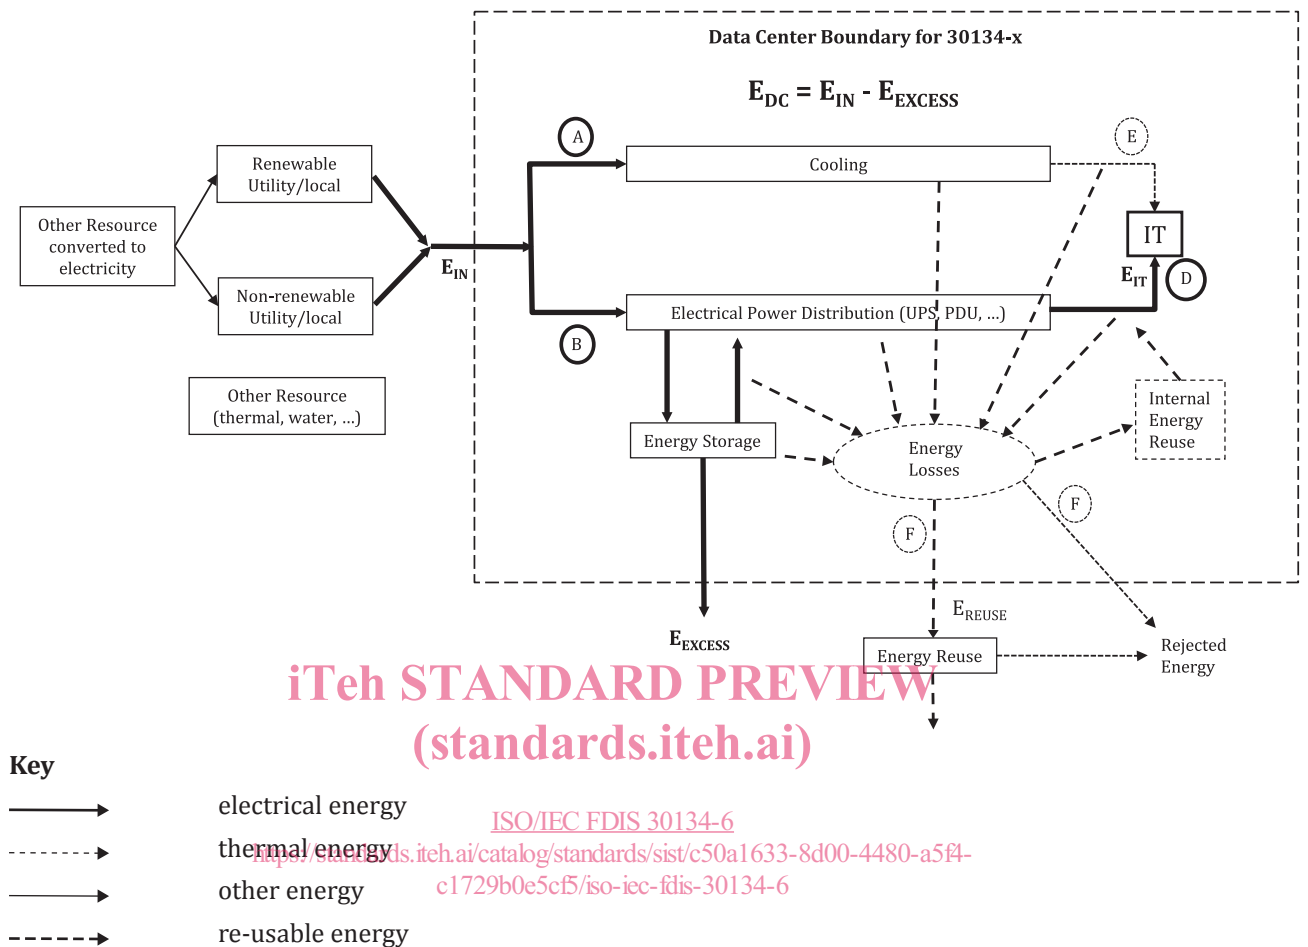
Data Center Boundary for 30134-x

$E_{DC} = E_{IN} - E_{EXCESS}$

Other Resource converted to electricity

Renewable Utility/local

Non-renewable Utility/local

$E_{IN}$

Other Resource (thermal, water, ...)

A

Cooling

E

IT

$E_{IT}$

D

B

Electrical Power Distribution (UPS, PDU, ...)

Energy Storage

Energy Losses

Internal Energy Reuse

F

F

$E_{EXCESS}$

$E_{REUSE}$

Energy Reuse

Rejected Energy

iTeh STANDARD PREVIEW
(standards.iteh.ai)

Key

electrical energy

thermal energy

other energy

re-usable energy

ISO/IEC FDIS 30134-6
https://standards.iteh.ai/catalog/standards/sist/c50a1633-8d00-4480-a5f4-c1729b0e5cf5/iso-iec-fdis-30134-6